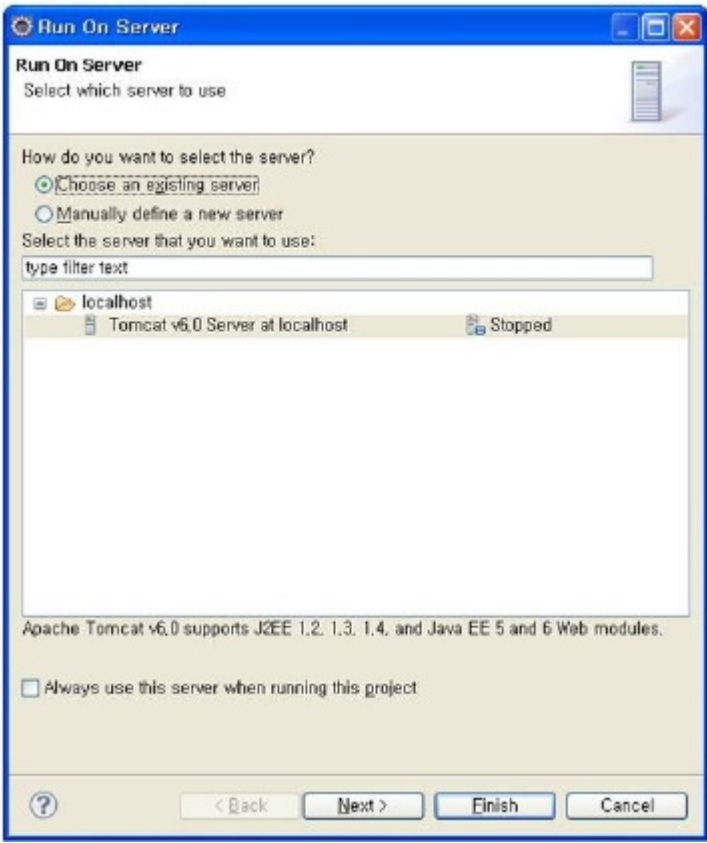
Run On Server

Run On Server
Select which server to use

How do you want to select the server?
Choose an existing server
Manually define a new server
Select the server that you want to use:
type filter text

localhost
Tomcat v6.0 Server at localhost Stopped

Apache Tomcat v6.0 supports J2EE 1.2, 1.3, 1.4, and Java EE 5 and 6 Web modules.

Always use this server when running this project

< Back Next > Finish Cancel